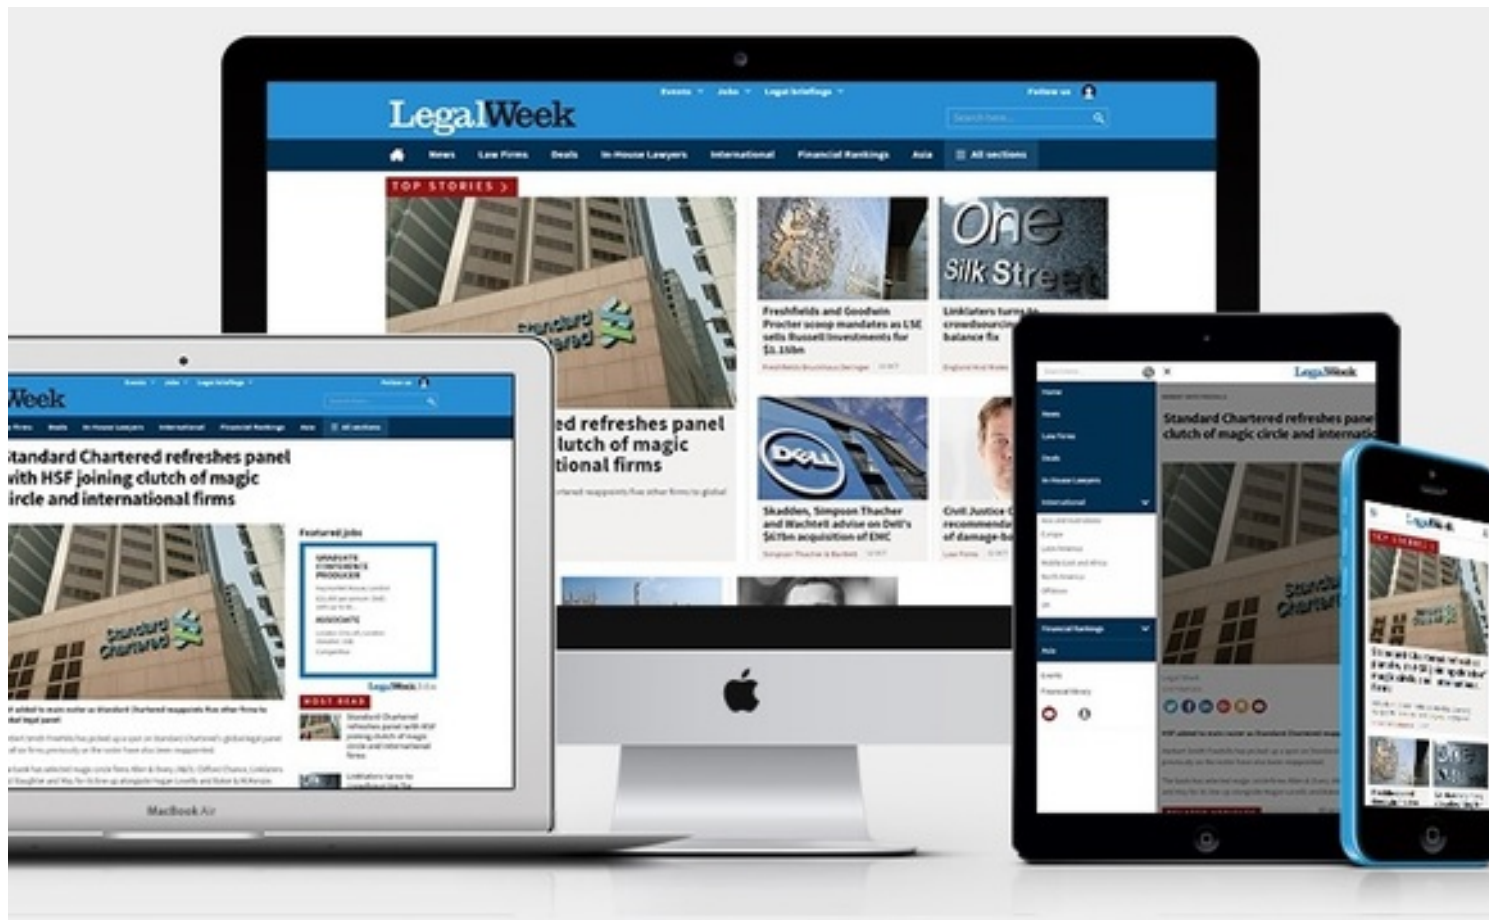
LegalWeek

Events Jobs Legal briefings Follow us

Search here...

News Law Firms Deals In-House Lawyers International Financial Rankings Asia All sections

TOP STORIES

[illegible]ed refreshes panel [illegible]lutch of magic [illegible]tional firms

Freshfields and Goodwin Procter scoop mandates as LSE sells Russell Investments for $1.15bn

One Silk Street

Linklaters turns to crowdsourcing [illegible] balance fix

Skadden, Simpson Thacher and Wachtell advise on Dell's $67bn acquisition of EMC

Civil Justice C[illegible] recommenda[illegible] of damage-b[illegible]

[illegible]Week

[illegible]tandard Chartered refreshes panel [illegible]ith HSF joining clutch of magic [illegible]ircle and international firms

Featured jobs

GRADUATE CONFERENCE PRODUCER

ASSOCIATE

LegalWeek Jobs

MOST READ

Standard Chartered refreshes panel with HSF joining clutch of magic circle and international firms

Linklaters turns to crowdfunding the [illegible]

MacBook Air

LegalWeek

Standard Chartered refreshes pane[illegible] clutch of magic circle and internati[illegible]

Standard Chartered

LegalWeek

TOP STORIES